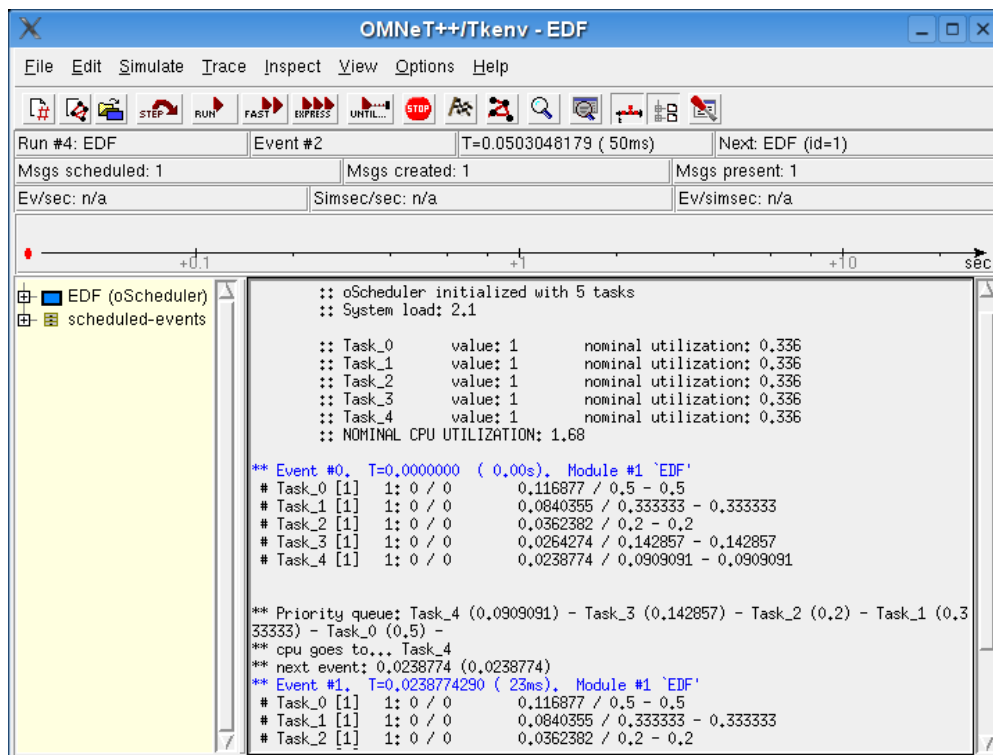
OMNeT++/Tkenv - EDF

File Edit Simulate Trace Inspect View Options Help

STEP RUN FAST EXPRESS UNTIL... STOP

Run #4: EDF | Event #2 | T=0.0503048179 ( 50ms) | Next: EDF (id=1)
Msgs scheduled: 1 | Msgs created: 1 | Msgs present: 1
Ev/sec: n/a | Simsec/sec: n/a | Ev/simsec: n/a

+0.1 +1 +10 sec

EDF (oScheduler)
scheduled-events

:: oScheduler initialized with 5 tasks
:: System load: 2.1

:: Task_0 value: 1 nominal utilization: 0.336
:: Task_1 value: 1 nominal utilization: 0.336
:: Task_2 value: 1 nominal utilization: 0.336
:: Task_3 value: 1 nominal utilization: 0.336
:: Task_4 value: 1 nominal utilization: 0.336
:: NOMINAL CPU UTILIZATION: 1.68

** Event #0. T=0.0000000 ( 0.00s). Module #1 `EDF'
# Task_0 [1] 1: 0 / 0 0.116877 / 0.5 - 0.5
# Task_1 [1] 1: 0 / 0 0.0840355 / 0.333333 - 0.333333
# Task_2 [1] 1: 0 / 0 0.0362382 / 0.2 - 0.2
# Task_3 [1] 1: 0 / 0 0.0264274 / 0.142857 - 0.142857
# Task_4 [1] 1: 0 / 0 0.0238774 / 0.0909091 - 0.0909091

** Priority queue: Task_4 (0.0909091) - Task_3 (0.142857) - Task_2 (0.2) - Task_1 (0.333333) - Task_0 (0.5) -
** cpu goes to... Task_4
** next event: 0.0238774 (0.0238774)
** Event #1. T=0.0238774290 ( 23ms). Module #1 `EDF'
# Task_0 [1] 1: 0 / 0 0.116877 / 0.5 - 0.5
# Task_1 [1] 1: 0 / 0 0.0840355 / 0.333333 - 0.333333
# Task_2 [1] 1: 0 / 0 0.0362382 / 0.2 - 0.2